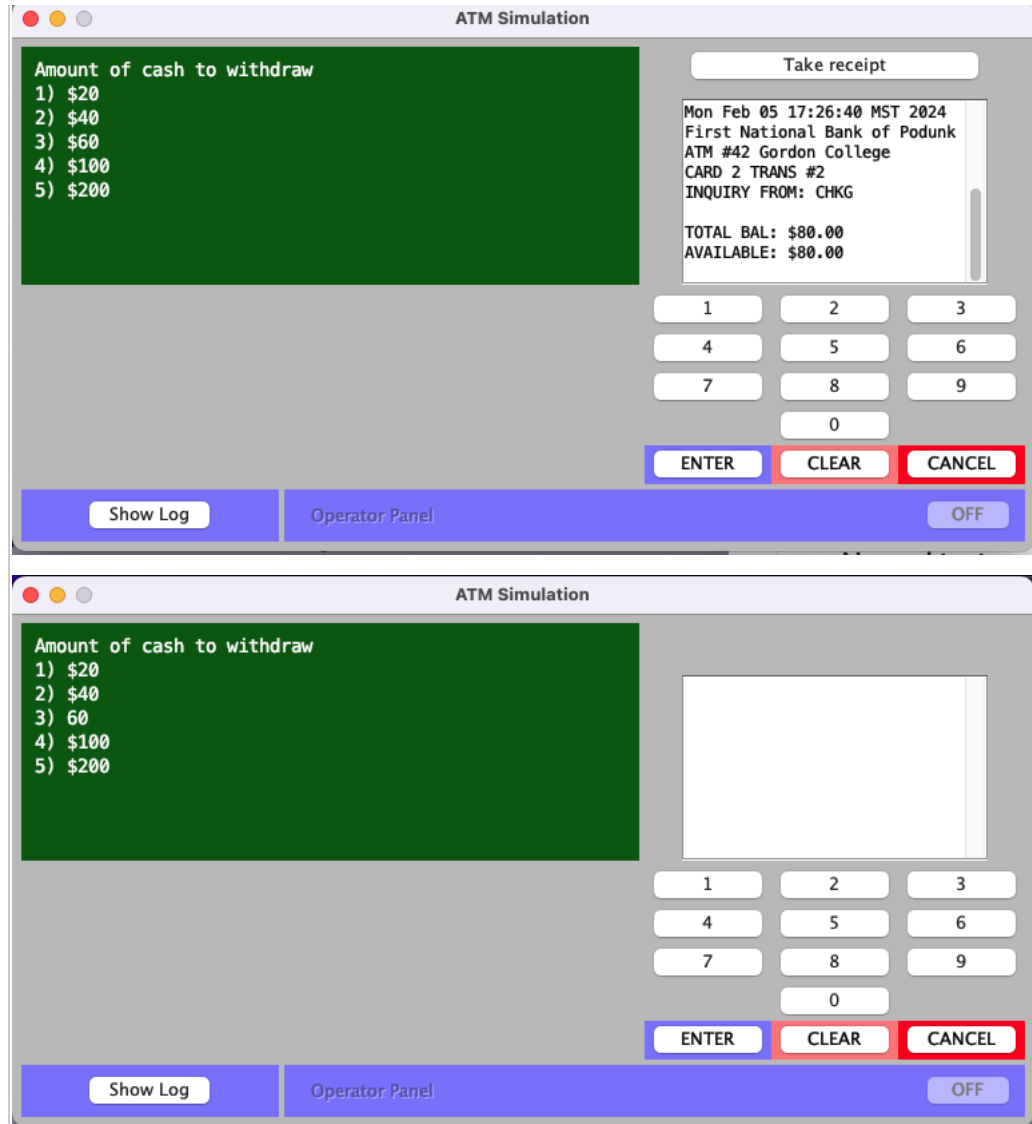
ATM Simulation

Amount of cash to withdraw
1) $20
2) $40
3) $60
4) $100
5) $200

Take receipt

Mon Feb 05 17:26:40 MST 2024
First National Bank of Podunk
ATM #42 Gordon College
CARD 2 TRANS #2
INQUIRY FROM: CHKG

TOTAL BAL: $80.00
AVAILABLE: $80.00

| 1 | 2 | 3 |
|---|---|---|
| 4 | 5 | 6 |
| 7 | 8 | 9 |
|  | 0 |  |

ENTER CLEAR CANCEL

Show Log

Operator Panel

OFF

ATM Simulation

Amount of cash to withdraw
1) $20
2) $40
3) 60
4) $100
5) $200

| 1 | 2 | 3 |
|---|---|---|
| 4 | 5 | 6 |
| 7 | 8 | 9 |
|  | 0 |  |

ENTER CLEAR CANCEL

Show Log

Operator Panel

OFF